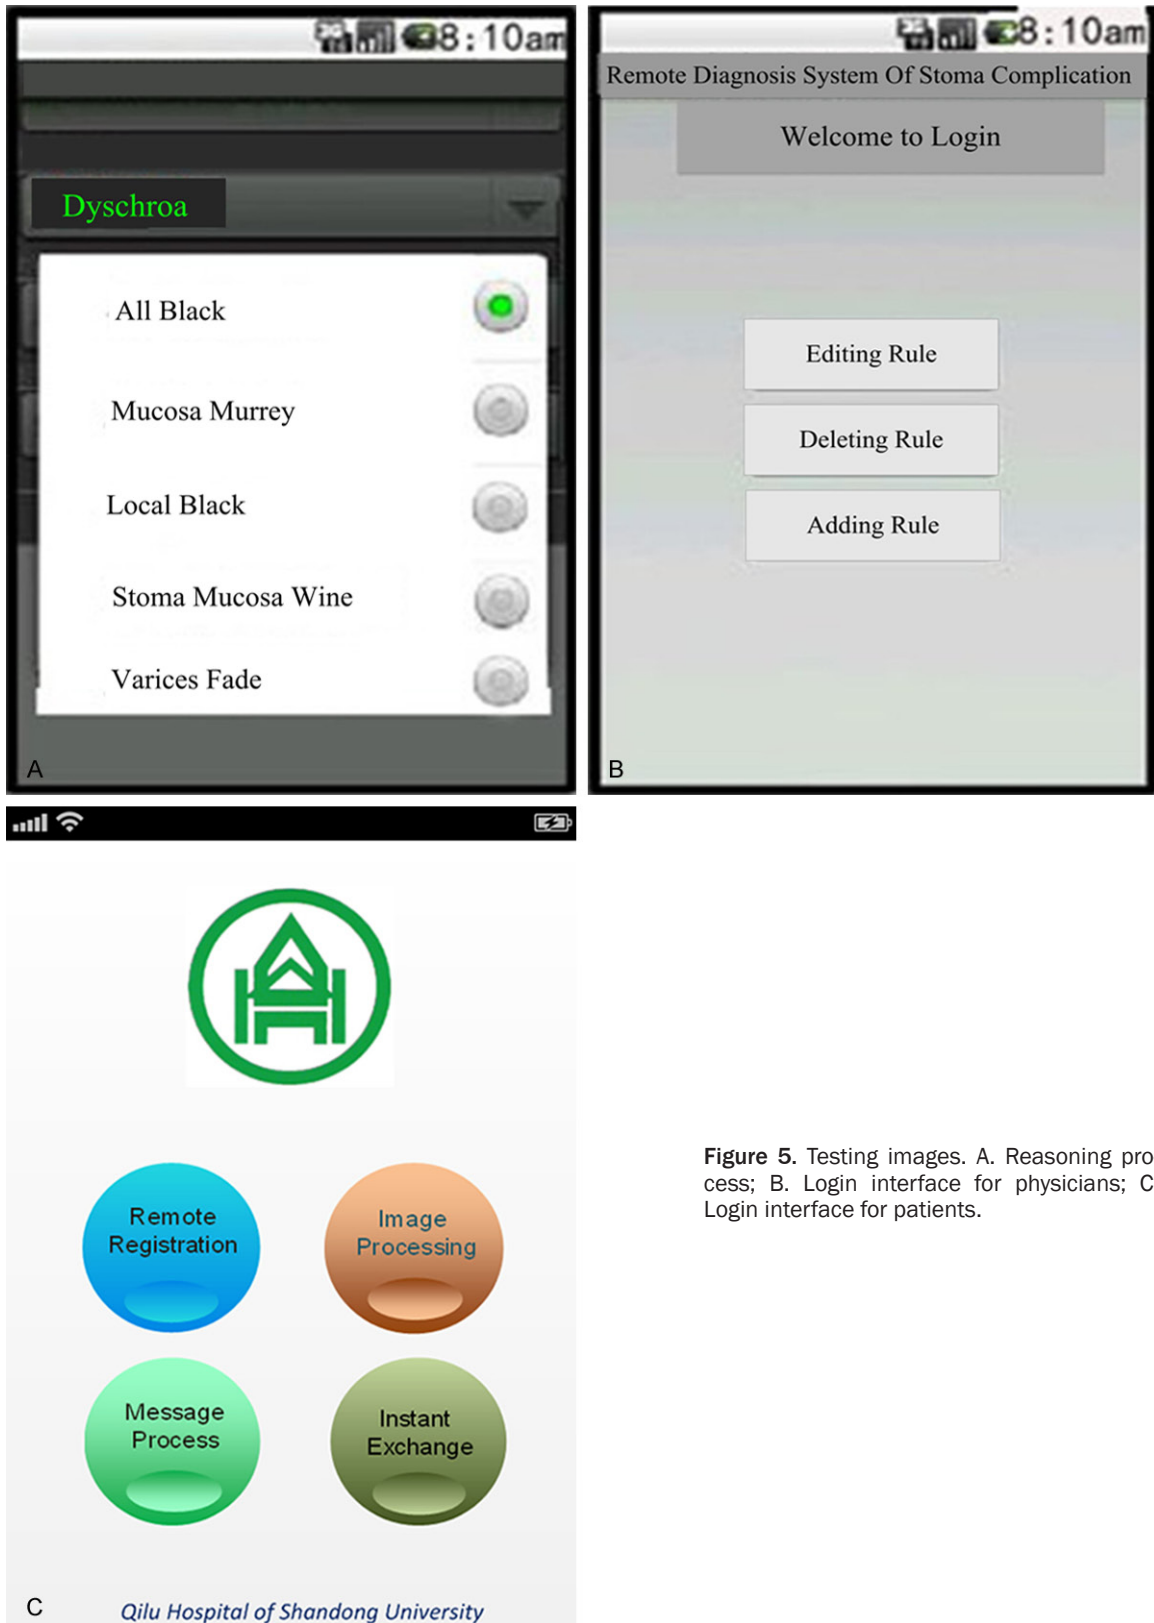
8:10am

Dyschroa

All Black

Mucosa Murrey

Local Black

Stoma Mucosa Wine

Varices Fade

A

8:10am

Remote Diagnosis System Of Stoma Complication

Welcome to Login

Editing Rule

Deleting Rule

Adding Rule

B

Remote Registration

Image Processing

Message Process

Instant Exchange

C

Qilu Hospital of Shandong University

Figure 5. Testing images. A. Reasoning process; B. Login interface for physicians; C Login interface for patients.